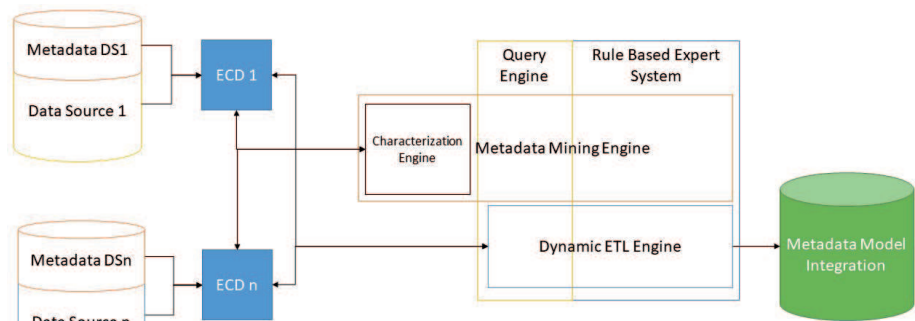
Metadata DS1

Data Source 1

ECD 1

Query Engine

Rule Based Expert System

Characterization Engine

Metadata Mining Engine

Metadata DSn

Data Source n

ECD n

Dynamic ETL Engine

Metadata Model Integration